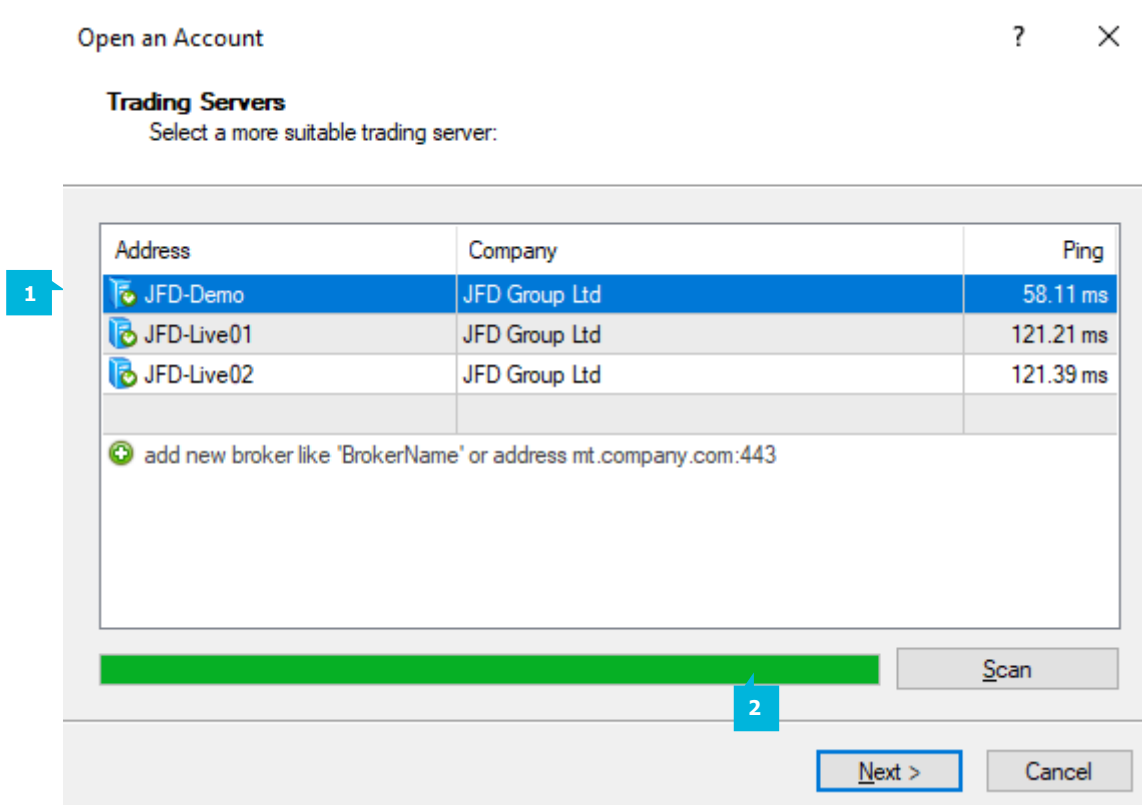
Open an Account

?

Trading Servers
Select a more suitable trading server:

| Address | Company | Ping |
|---|---|---|
| JFD-Demo | JFD Group Ltd | 58.11 ms |
| JFD-Live01 | JFD Group Ltd | 121.21 ms |
| JFD-Live02 | JFD Group Ltd | 121.39 ms |

1

add new broker like 'BrokerName' or address mt.company.com:443

Scan

2

Next >

Cancel